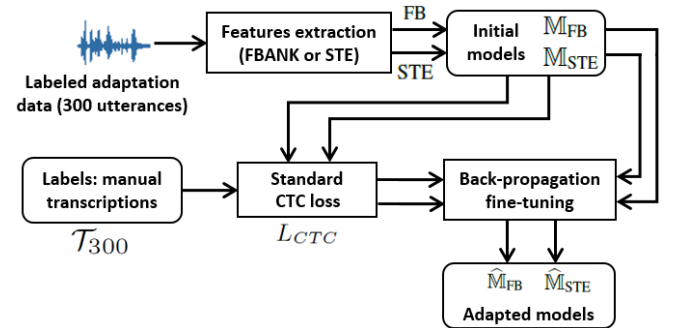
Labeled adaptation data (300 utterances)

Features extraction (FBANK or STE)

FB

STE

Initial models $\mathbb{M}_{FB}$ $\mathbb{M}_{STE}$

Labels: manual transcriptions

$\mathcal{T}_{300}$

Standard CTC loss

$L_{CTC}$

Back-propagation fine-tuning

$\widehat{\mathbb{M}}_{FB}$ $\widehat{\mathbb{M}}_{STE}$

Adapted models